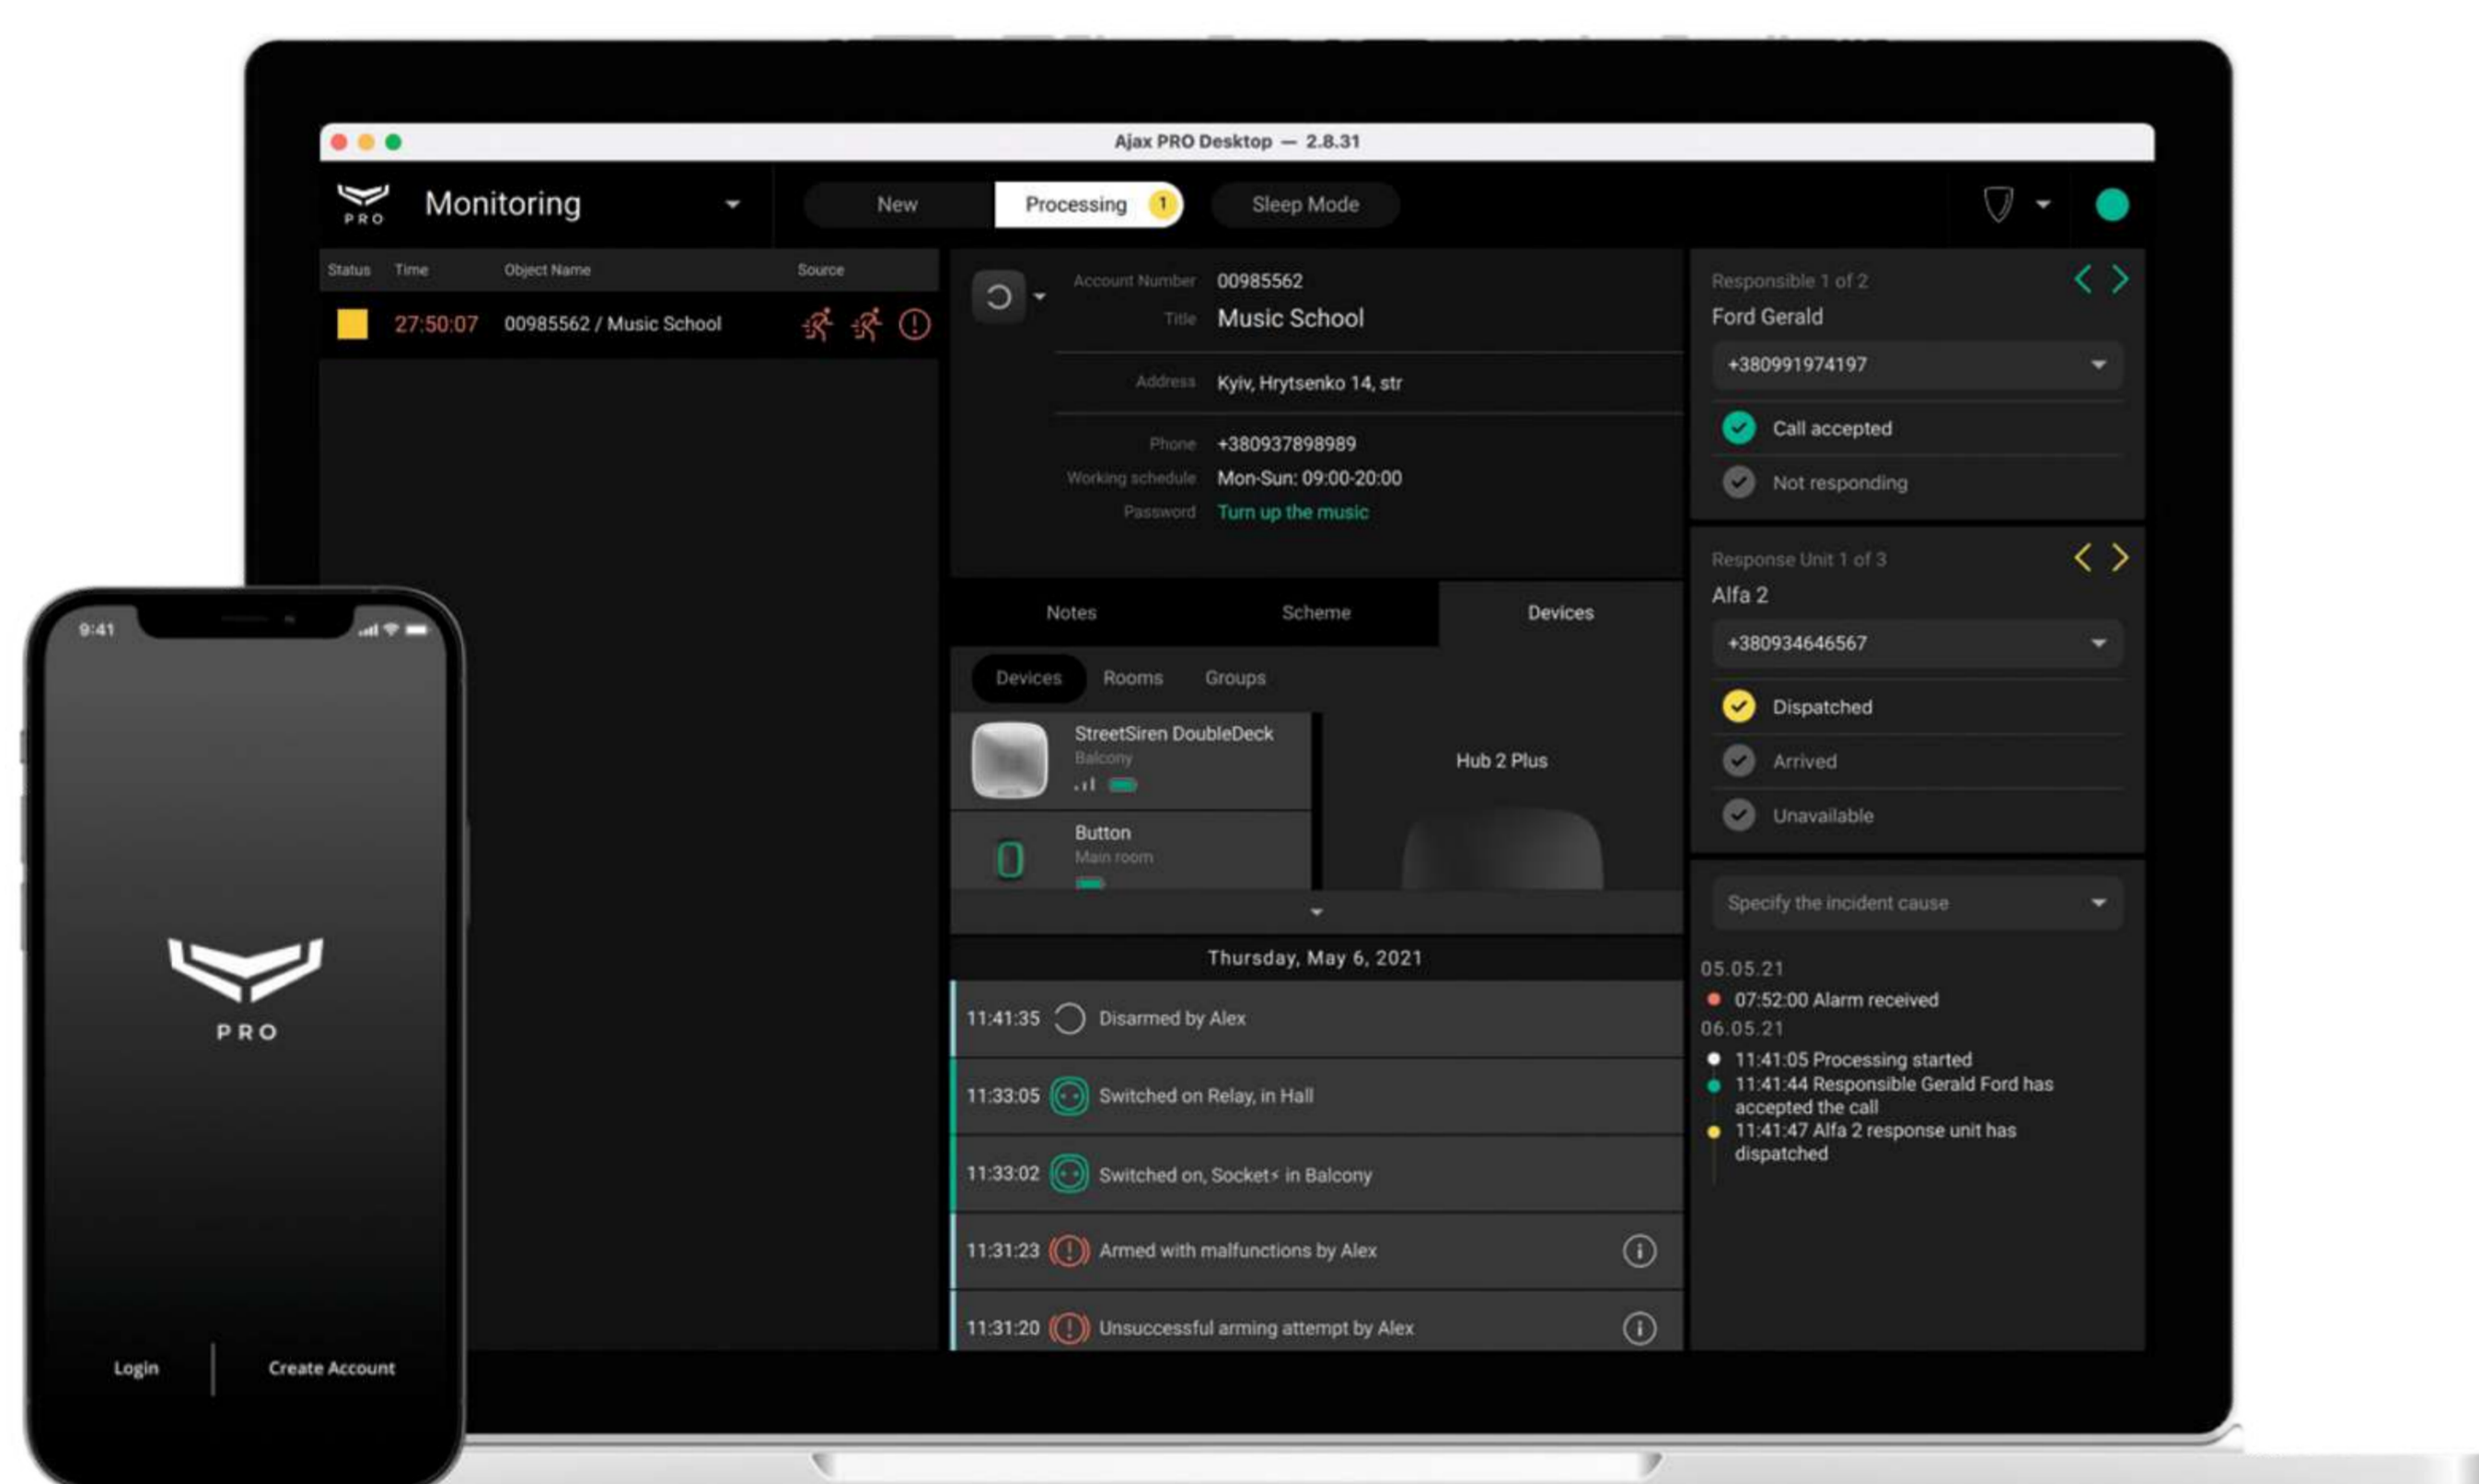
Ajax PRO Desktop — 2.8.31

PRO Monitoring

New Processing 1 Sleep Mode

| Status | Time | Object Name | Source |
|---|---|---|---|
| | 27:50:07 | 00985562 / Music School | |

Account Number 00985562
Title Music School
Address Kyiv, Hrytsenko 14, str
Phone +380937898989
Working schedule Mon-Sun: 09:00-20:00
Password Turn up the music

Notes Scheme Devices

Devices Rooms Groups

StreetSiren DoubleDeck
Balcony

Button
Main room

Hub 2 Plus

Thursday, May 6, 2021

11:41:35 Disarmed by Alex
11:33:05 Switched on Relay, in Hall
11:33:02 Switched on, Socket in Balcony
11:31:23 Armed with malfunctions by Alex
11:31:20 Unsuccessful arming attempt by Alex

Responsible 1 of 2
Ford Gerald
+380991974197
Call accepted
Not responding

Response Unit 1 of 3
Alfa 2
+380934646567
Dispatched
Arrived
Unavailable

Specify the incident cause

05.05.21
07:52:00 Alarm received
06.05.21
11:41:05 Processing started
11:41:44 Responsible Gerald Ford has accepted the call
11:41:47 Alfa 2 response unit has dispatched

9:41

PRO

Login Create Account